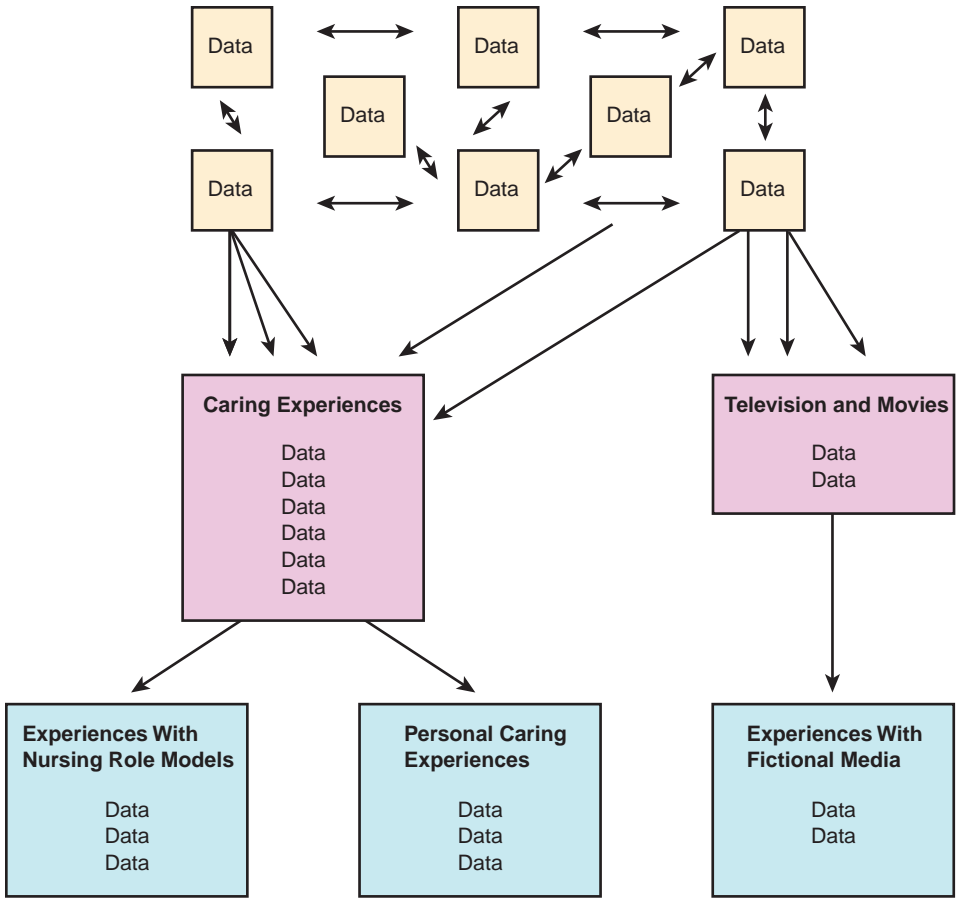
Data

Data

Data

Data

Data

Data

Data

Data

Caring Experiences

Data
Data
Data
Data
Data
Data

Television and Movies

Data
Data

Experiences With Nursing Role Models

Data
Data
Data

Personal Caring Experiences

Data
Data
Data

Experiences With Fictional Media

Data
Data